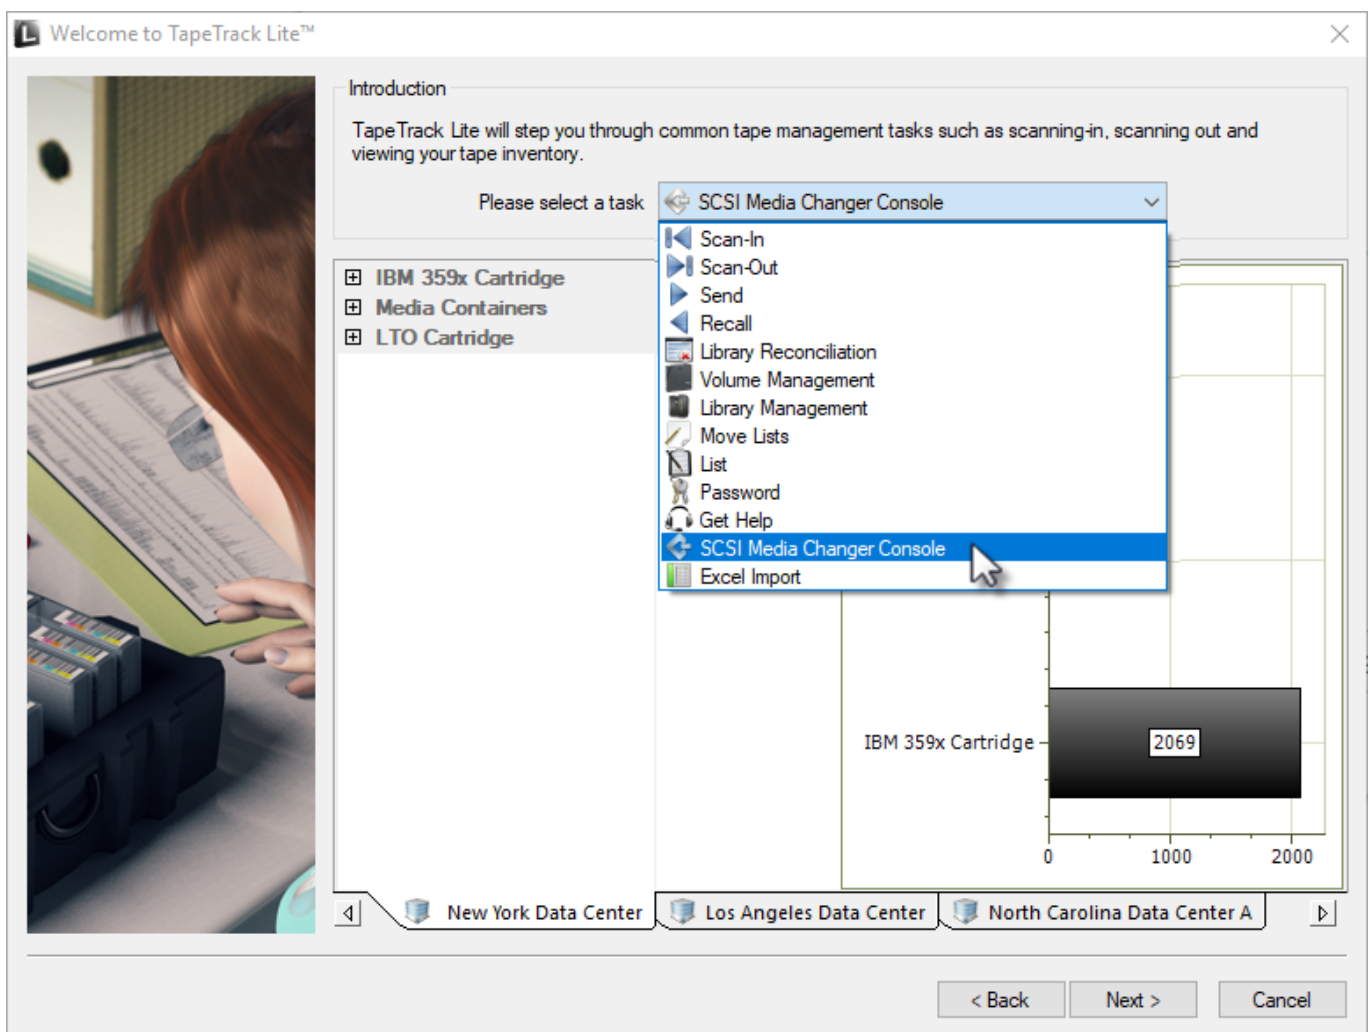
Welcome to TapeTrack Lite™

Introduction

TapeTrack Lite will step you through common tape management tasks such as scanning-in, scanning out and viewing your tape inventory.

Please select a task

SCSI Media Changer Console

Scan-In
Scan-Out
Send
Recall
Library Reconciliation
Volume Management
Library Management
Move Lists
List
Password
Get Help
SCSI Media Changer Console
Excel Import

IBM 359x Cartridge
Media Containers
LTO Cartridge

IBM 359x Cartridge
2069
0
1000
2000

New York Data Center
Los Angeles Data Center
North Carolina Data Center A

< Back
Next >
Cancel